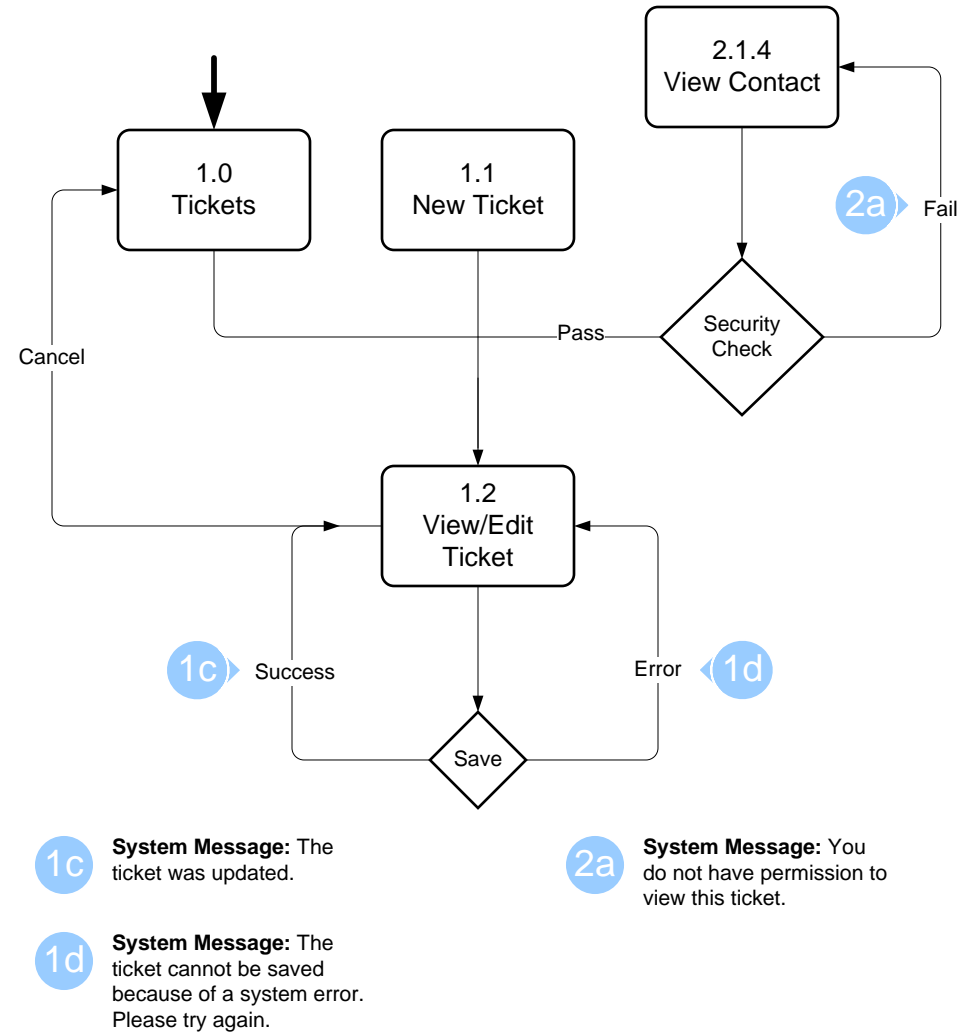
2.1.4
View Contact

1.0
Tickets

1.1
New Ticket

2a

Fail

Pass

Security Check

Cancel

1.2
View/Edit Ticket

1c

Success

Error

1d

Save

1c **System Message:** The ticket was updated.

1d **System Message:** The ticket cannot be saved because of a system error. Please try again.

2a **System Message:** You do not have permission to view this ticket.